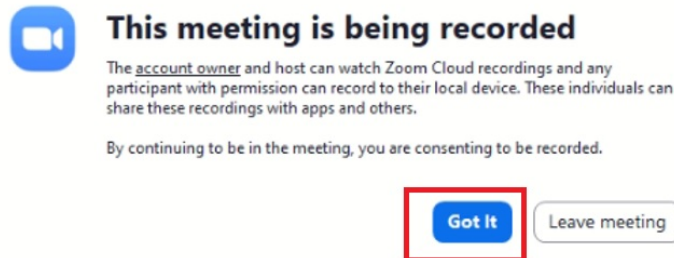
This meeting is being recorded

The account owner and host can watch Zoom Cloud recordings and any participant with permission can record to their local device. These individuals can share these recordings with apps and others.

By continuing to be in the meeting, you are consenting to be recorded.

Got It

Leave meeting